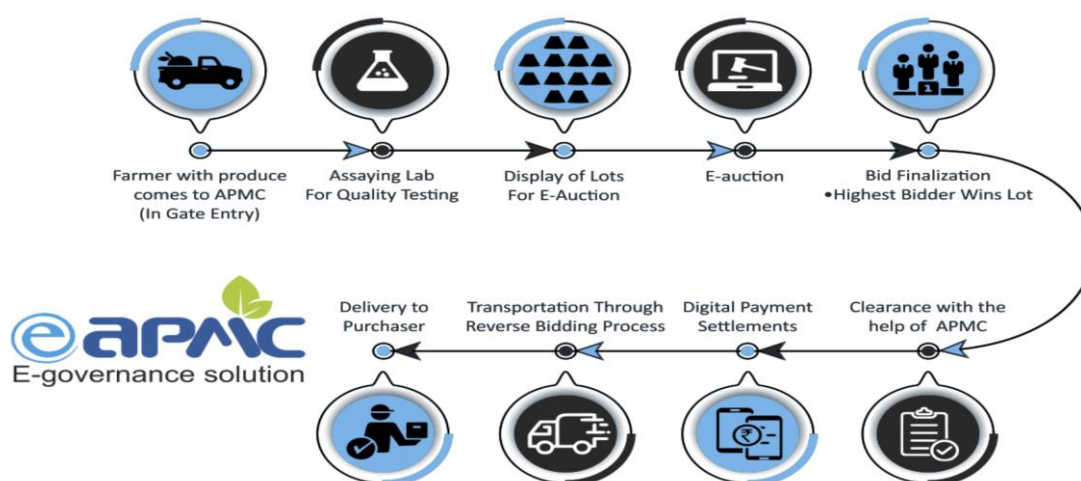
Farmer with produce comes to APMC (In Gate Entry)

Assaying Lab For Quality Testing

Display of Lots For E-Auction

E-auction

Bid Finalization
•Highest Bidder Wins Lot

eapmc
E-governance solution

Delivery to Purchaser

Transportation Through Reverse Bidding Process

Digital Payment Settlements

Clearance with the help of APMC

₹